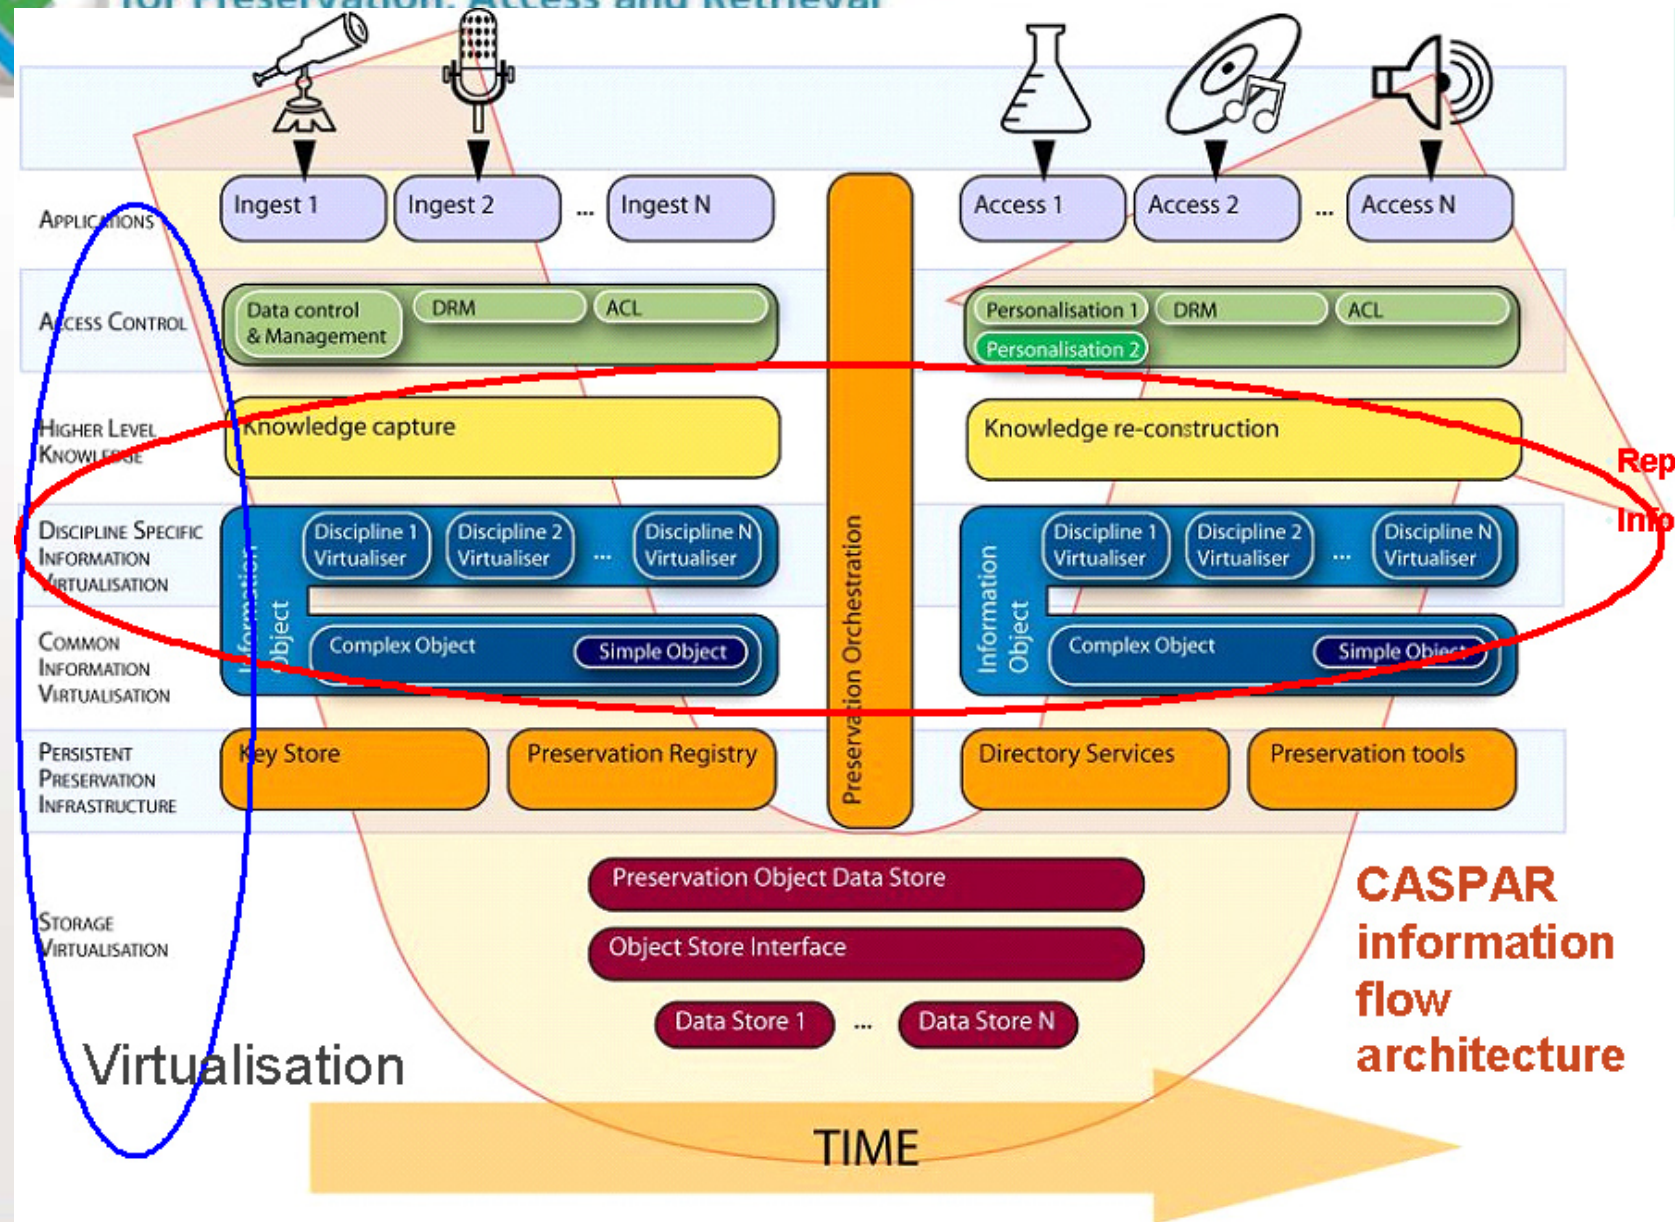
for Preservation: Access and Retrieval

Applications
Ingest 1
Ingest 2
...
Ingest N
Access 1
Access 2
...
Access N

Access Control
Data control & Management
DRM
ACL
Personalisation 1
DRM
ACL
Personalisation 2

Higher Level Knowledge
Knowledge capture
Knowledge re-construction

Rep
Info

Discipline Specific Information Virtualisation
Discipline 1 Virtualiser
Discipline 2 Virtualiser
...
Discipline N Virtualiser
Information Object
Discipline 1 Virtualiser
Discipline 2 Virtualiser
...
Discipline N Virtualiser

Common Information Virtualisation
Complex Object
Simple Object
Information Object
Complex Object
Simple Object

Preservation Orchestration

Persistent Preservation Infrastructure
Key Store
Preservation Registry
Directory Services
Preservation tools

Storage Virtualisation
Preservation Object Data Store
Object Store Interface
Data Store 1
...
Data Store N

CASPAR information flow architecture

Virtualisation

TIME